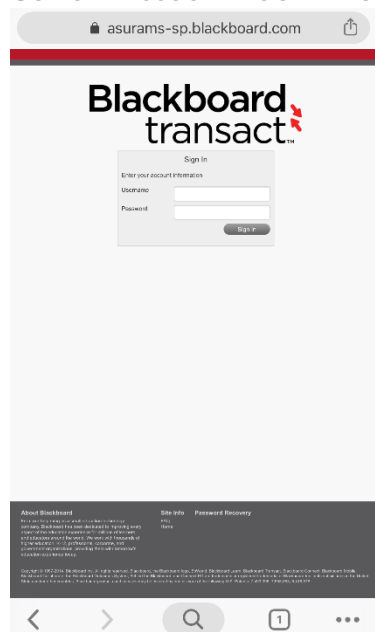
asurams-sp.blackboard.com

Blackboard transact™

Sign In

Enter your account information

Username

Password

Sign In

About Blackboard

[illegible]

Site Info

FAQ

Home

Password Recovery

Copyright © 1997-2018. Blackboard Inc. All rights reserved. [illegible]

1